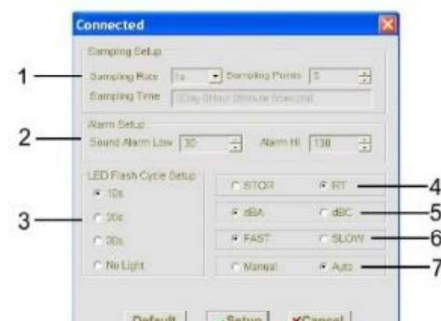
Connected

Sampling Setup

1

Sampling Rate 1s

Sampling Points 5

Sampling Time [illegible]

Alarm Setup

2

Sound Alarm Low 30

Alarm HI 130

LED Flash Cycle Setup

3

10s

20s

30s

No Light

STOR

RT

4

dBA

dBC

5

FAST

SLOW

6

Manual

Auto

7

Default

Setup

Cancel